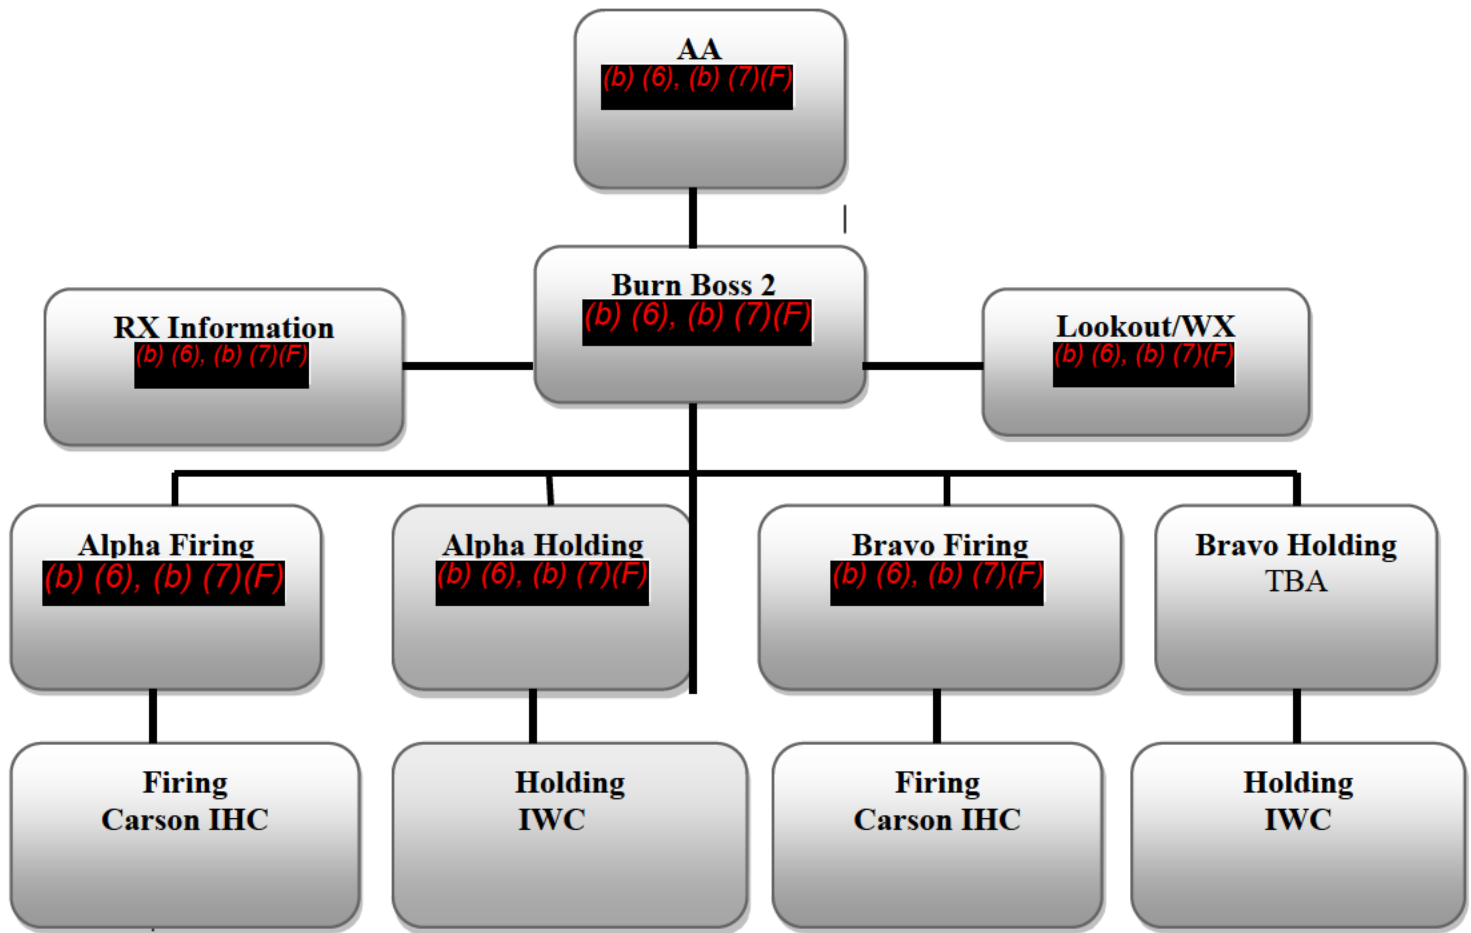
AA
(b) (6), (b) (7)(F)

Burn Boss 2
(b) (6), (b) (7)(F)

RX Information
(b) (6), (b) (7)(F)

Lookout/WX
(b) (6), (b) (7)(F)

Alpha Firing
(b) (6), (b) (7)(F)

Alpha Holding
(b) (6), (b) (7)(F)

Bravo Firing
(b) (6), (b) (7)(F)

Bravo Holding
TBA

Firing
Carson IHC

Holding
IWC

Firing
Carson IHC

Holding
IWC